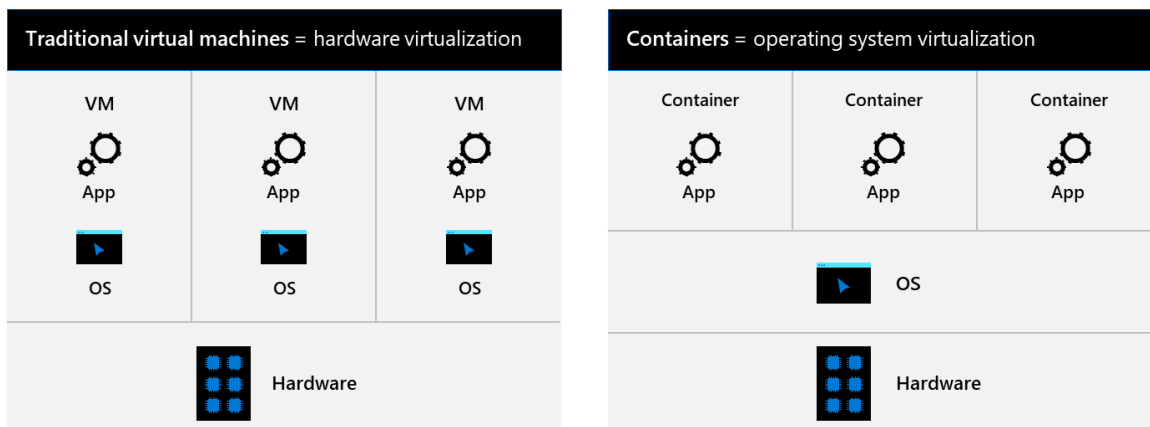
Traditional virtual machines = hardware virtualization

| VM | VM | VM |
|---|---|---|
| App | App | App |
| OS | OS | OS |

Hardware

Containers = operating system virtualization

| Container | Container | Container |
|---|---|---|
| App | App | App |

OS

Hardware